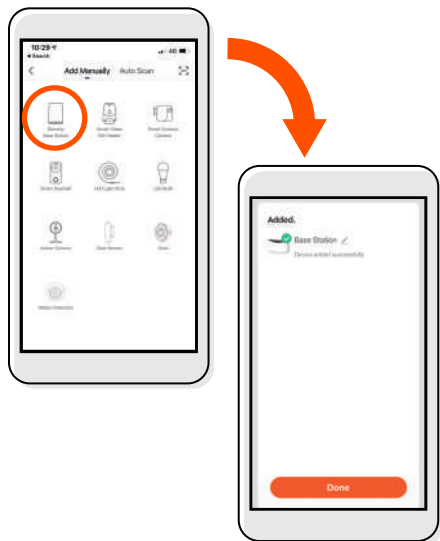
10:29
◂ Search
4G
<
Add Manually
Auto Scan
Security Base Station
Smart Video Pet Feeder
Smart Outdoor Camera
Smart Doorbell
LED Light Strip
LED Bulb
Indoor Camera
Door Sensor
Siren
Motion Detector

Added.
Base Station
Device added successfully
Done